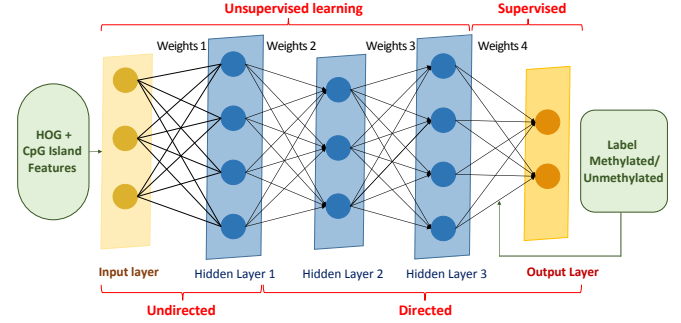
Unsupervised learning

Supervised

Weights 1

Weights 2

Weights 3

Weights 4

HOG + CpG Island Features

Label Methylated/ Unmethylated

Input layer

Hidden Layer 1

Hidden Layer 2

Hidden Layer 3

Output Layer

Undirected

Directed